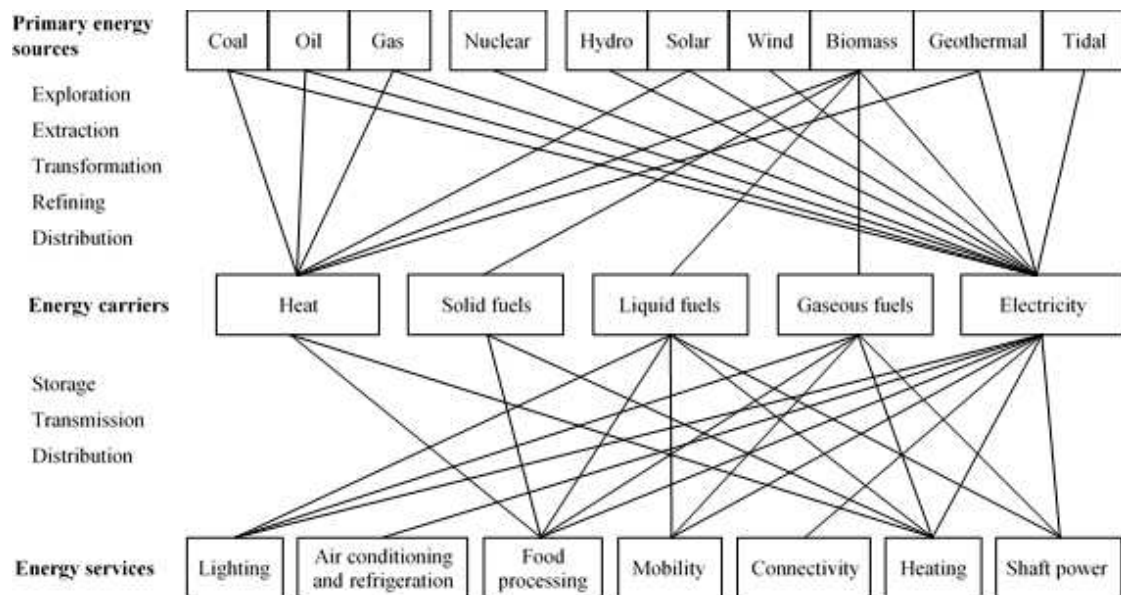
Primary energy sources

Coal | Oil | Gas | Nuclear | Hydro | Solar | Wind | Biomass | Geothermal | Tidal

Exploration
Extraction
Transformation
Refining
Distribution

Energy carriers

Heat | Solid fuels | Liquid fuels | Gaseous fuels | Electricity

Storage
Transmission
Distribution

Energy services

Lighting | Air conditioning and refrigeration | Food processing | Mobility | Connectivity | Heating | Shaft power